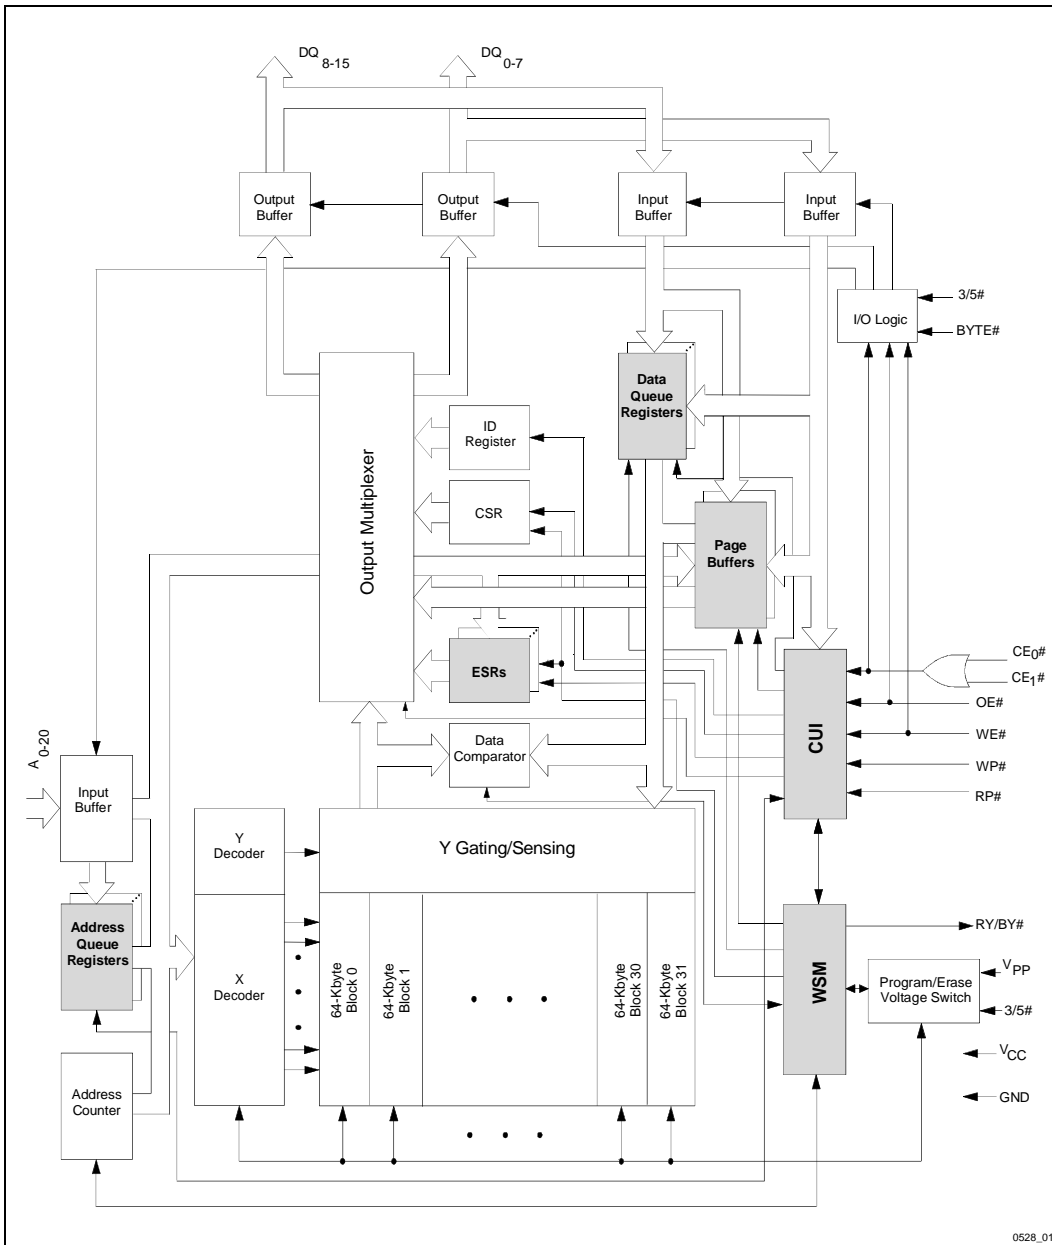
$DQ_{8-15}$

$DQ_{0-7}$

Output Buffer

Output Buffer

Input Buffer

Input Buffer

3/5#

I/O Logic

BYTE#

Data Queue Registers

ID Register

CSR

Output Multiplexer

Page Buffers

ESRs

$CE_0\#$

$CE_1\#$

OE#

$A_{0-20}$

Data Comparator

WE#

CUI

WP#

Input Buffer

RP#

Y Decoder

Y Gating/Sensing

Address Queue Registers

X Decoder

64-Kbyte Block 0

64-Kbyte Block 1

• • •

64-Kbyte Block 30

64-Kbyte Block 31

RY/BY#

WSM

Program/Erase Voltage Switch

$V_{PP}$

3/5#

$V_{CC}$

Address Counter

GND

• • •

0528_01